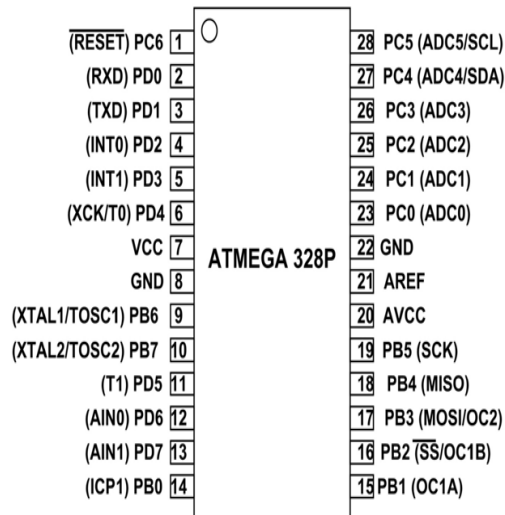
($\overline{RESET}$) PC6 1
(RXD) PD0 2
(TXD) PD1 3
(INT0) PD2 4
(INT1) PD3 5
(XCK/T0) PD4 6
VCC 7
GND 8
(XTAL1/TOSC1) PB6 9
(XTAL2/TOSC2) PB7 10
(T1) PD5 11
(AIN0) PD6 12
(AIN1) PD7 13
(ICP1) PB0 14

ATMEGA 328P

28 PC5 (ADC5/SCL)
27 PC4 (ADC4/SDA)
26 PC3 (ADC3)
25 PC2 (ADC2)
24 PC1 (ADC1)
23 PC0 (ADC0)
22 GND
21 AREF
20 AVCC
19 PB5 (SCK)
18 PB4 (MISO)
17 PB3 (MOSI/OC2)
16 PB2 ($\overline{SS}$/OC1B)
15 PB1 (OC1A)